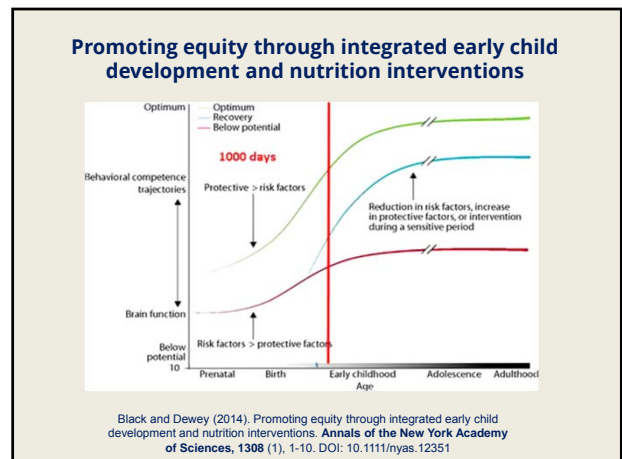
Promoting equity through integrated early child development and nutrition interventions

Optimum

Optimum
Recovery
Below potential

1000 days

Behavioral competence trajectories

Protective > risk factors

Reduction in risk factors, increase in protective factors, or intervention during a sensitive period

Brain function

Below potential
10

Risk factors > protective factors

Prenatal
Birth
Early childhood
Adolescence
Adulthood
Age

Black and Dewey (2014). Promoting equity through integrated early child development and nutrition interventions. **Annals of the New York Academy of Sciences, 1308** (1), 1-10. DOI: 10.1111/nyas.12351